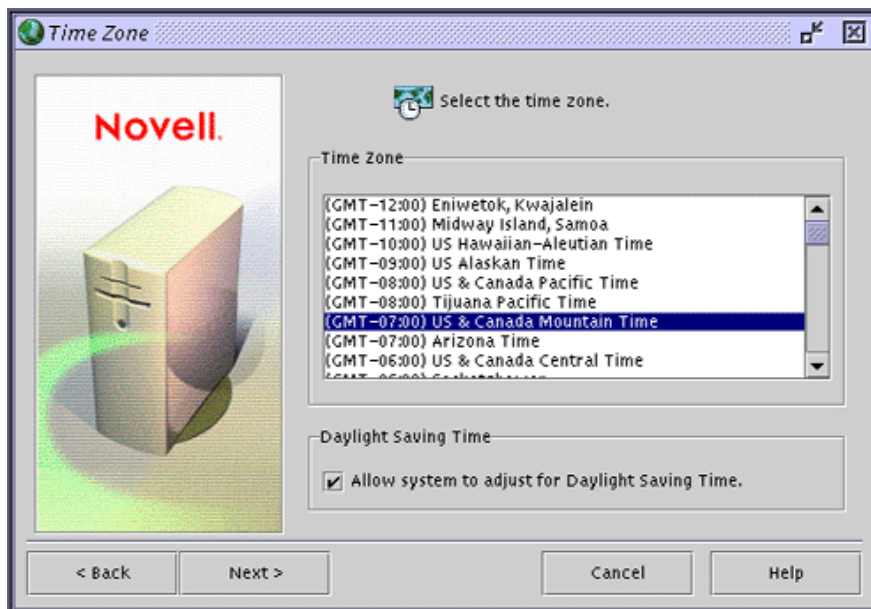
Time Zone

Novell.

Select the time zone.

Time Zone

(GMT-12:00) Eniwetok, Kwajalein
(GMT-11:00) Midway Island, Samoa
(GMT-10:00) US Hawaiian-Aleutian Time
(GMT-09:00) US Alaskan Time
(GMT-08:00) US & Canada Pacific Time
(GMT-08:00) Tijuana Pacific Time
(GMT-07:00) US & Canada Mountain Time
(GMT-07:00) Arizona Time
(GMT-06:00) US & Canada Central Time
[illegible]

Daylight Saving Time

Allow system to adjust for Daylight Saving Time.

< Back
Next >
Cancel
Help